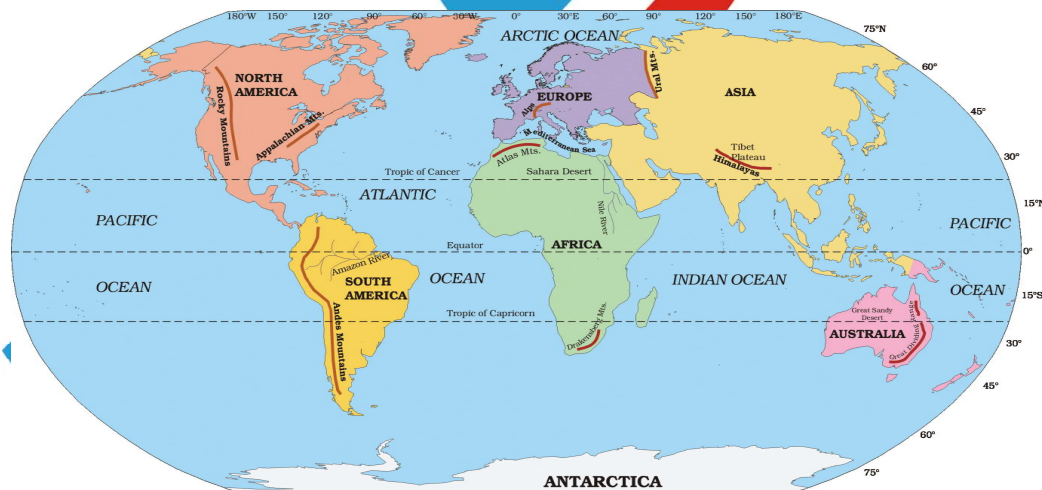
180°W 150° 120° 90° 60° 30°W 0° 30°E 60° 90° 120° 150° 180°E

75°N

ARCTIC OCEAN

60°

45°

30°

15°N

0°

15°S

30°

45°

60°

75°

NORTH AMERICA

Rocky Mountains

Appalachian Mts.

EUROPE

Alps

Ural Mts.

ASIA

Mediterranean Sea

Atlas Mts.

Tibet Plateau

Himalayas

Tropic of Cancer

Sahara Desert

ATLANTIC

PACIFIC

PACIFIC

Nile River

AFRICA

Equator

Amazon River

SOUTH AMERICA

OCEAN

OCEAN

INDIAN OCEAN

OCEAN

Tropic of Capricorn

Andes Mountains

Drakensberg Mts.

Great Sandy Desert

AUSTRALIA

Great Dividing Range

ANTARCTICA